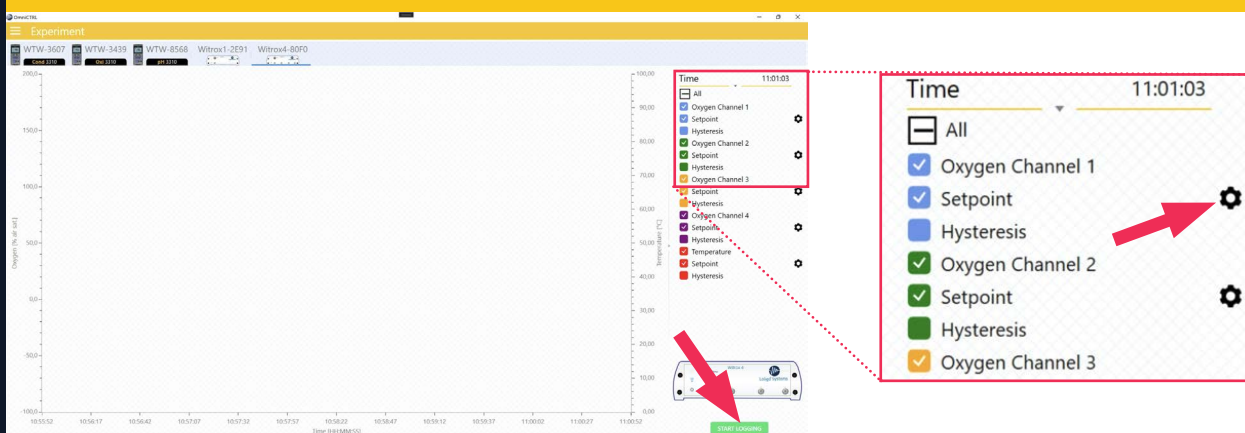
OmniCTRL

Experiment

WTW-3607 Cond 3310
WTW-3439 Oxi 3310
WTW-8568 pH 3310
Witrox1-2E91
Witrox4-80F0

200,0
150,0
100,0
50,0
0,0
-50,0
-100,0

Oxygen [% air sat.]

100,00
90,00
80,00
70,00
60,00
50,00
40,00
30,00
20,00
10,00
0,00

Temperature [°C]

10:55:52 10:56:17 10:56:42 10:57:07 10:57:32 10:57:57 10:58:22 10:58:47 10:59:12 10:59:37 11:00:02 11:00:27 11:00:52

Time (HH:MM:SS)

Time 11:01:03
All
Oxygen Channel 1
Setpoint
Hysteresis
Oxygen Channel 2
Setpoint
Hysteresis
Oxygen Channel 3
Setpoint
Hysteresis
Oxygen Channel 4
Setpoint
Hysteresis
Temperature
Setpoint
Hysteresis

Witrox 4
Loligo Systems

START LOGGING

Time 11:01:03
All
Oxygen Channel 1
Setpoint
Hysteresis
Oxygen Channel 2
Setpoint
Hysteresis
Oxygen Channel 3